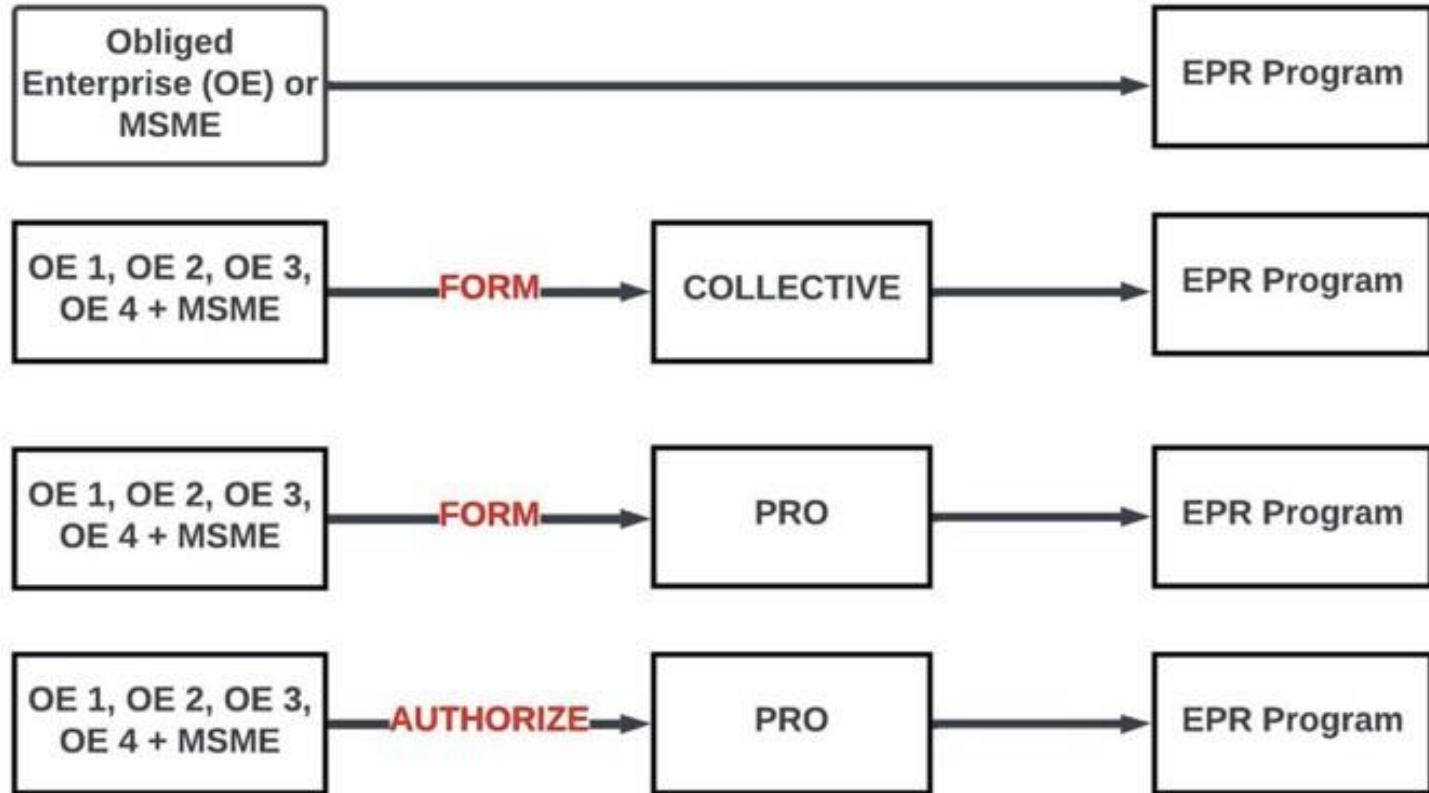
Obliged Enterprise (OE) or MSME

EPR Program

OE 1, OE 2, OE 3, OE 4 + MSME

FORM

COLLECTIVE

EPR Program

OE 1, OE 2, OE 3, OE 4 + MSME

FORM

PRO

EPR Program

OE 1, OE 2, OE 3, OE 4 + MSME

AUTHORIZE

PRO

EPR Program